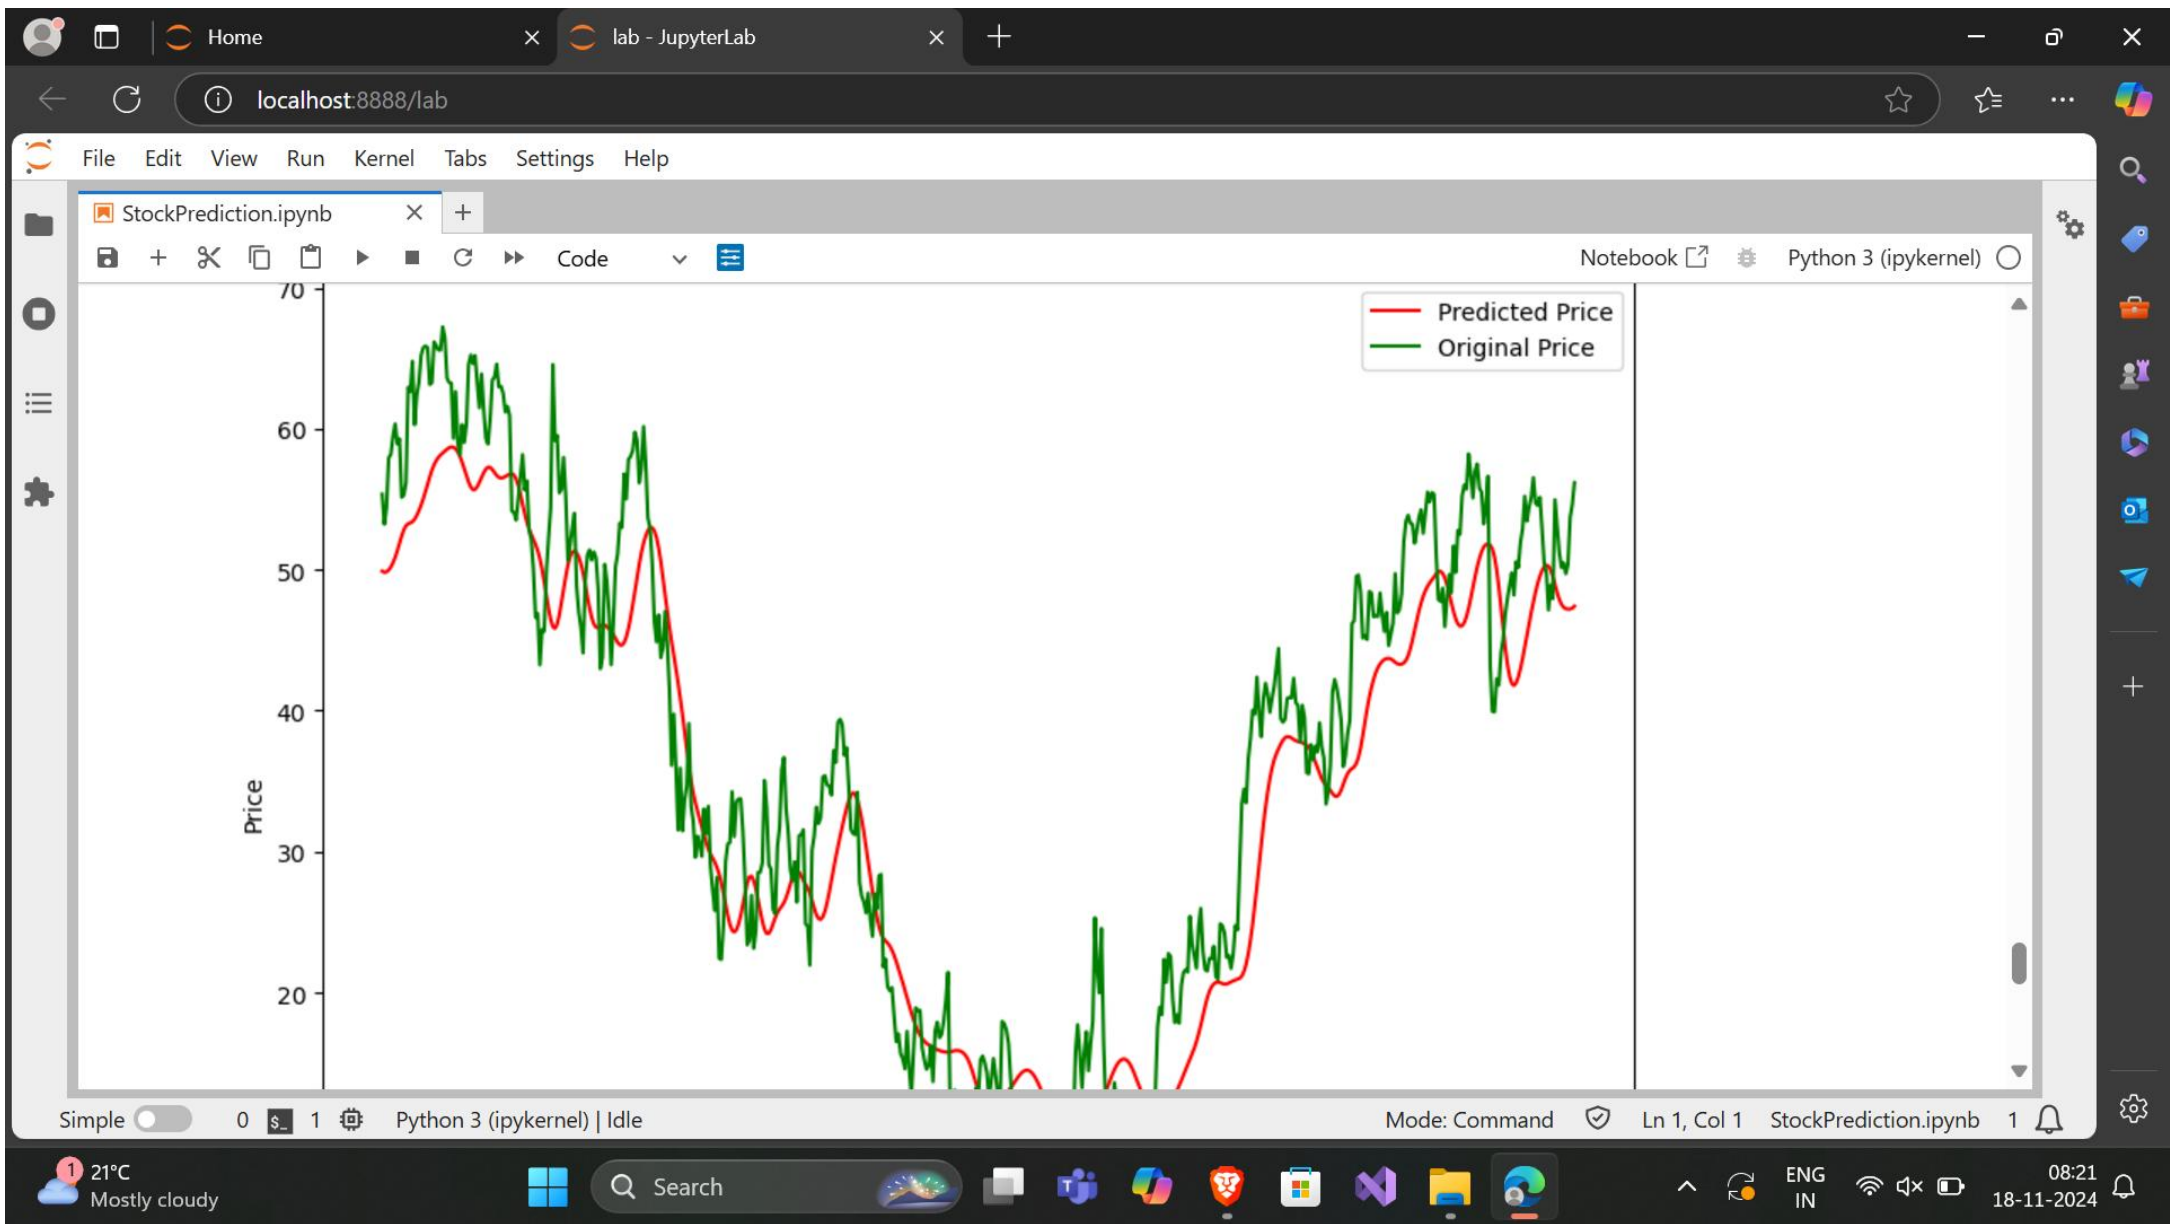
Home

lab - JupyterLab

localhost:8888/lab

File Edit View Run Kernel Tabs Settings Help

StockPrediction.ipynb

Code

Notebook

Python 3 (ipykernel)

Predicted Price
Original Price

70
60
50
40
30
20

Price

Simple 0 1 Python 3 (ipykernel) | Idle

Mode: Command Ln 1, Col 1 StockPrediction.ipynb 1

1
21°C
Mostly cloudy

Search

ENG
IN

08:21
18-11-2024